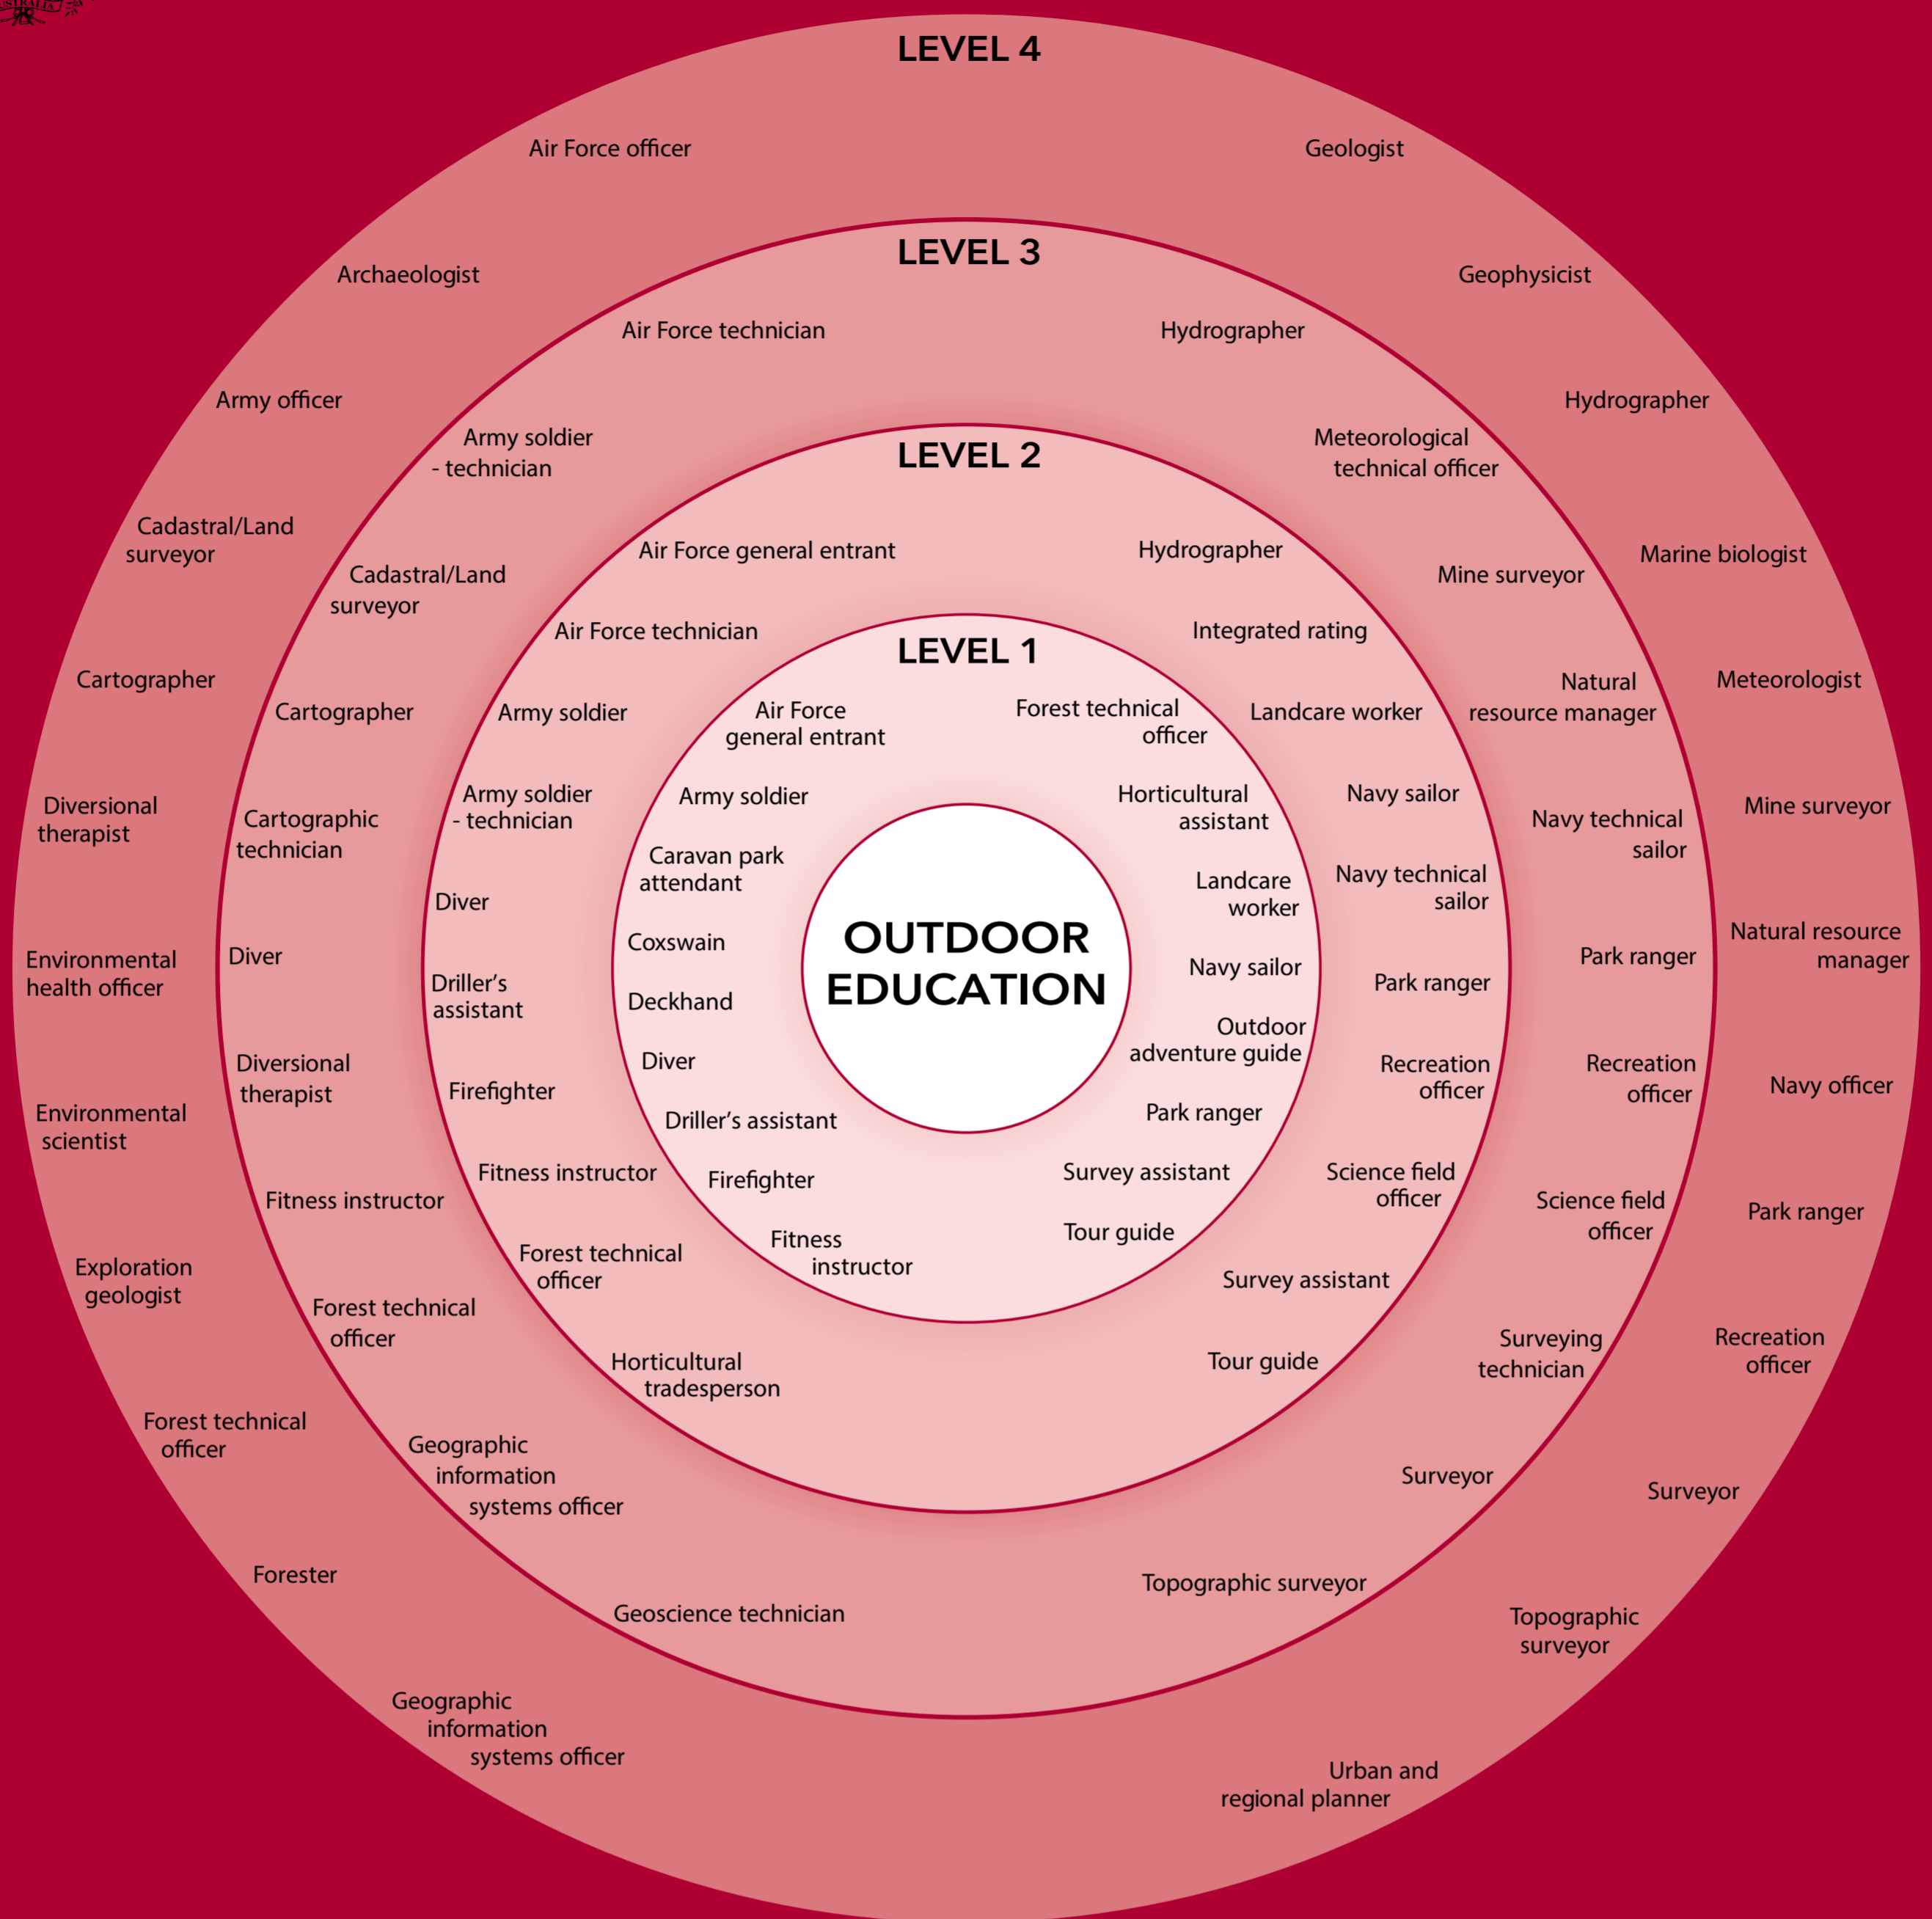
OUTDOOR EDUCATION

LEVEL 1

Air Force general entrant
Army soldier
Caravan park attendant
Coxswain
Deckhand
Diver
Driller's assistant
Firefighter
Fitness instructor
Forest technical officer
Horticultural assistant
Landcare worker
Navy sailor
Outdoor adventure guide
Park ranger
Survey assistant
Tour guide

LEVEL 2

Air Force general entrant
Air Force technician
Army soldier
Army soldier - technician
Diver
Driller's assistant
Firefighter
Fitness instructor
Forest technical officer
Horticultural tradesperson
Hydrographer
Integrated rating
Landcare worker
Navy sailor
Navy technical sailor
Park ranger
Recreation officer
Science field officer
Survey assistant
Tour guide

LEVEL 3

Air Force technician
Army soldier - technician
Cadastral/Land surveyor
Cartographer
Cartographic technician
Diver
Diversional therapist
Fitness instructor
Forest technical officer
Geographic information systems officer
Geoscience technician
Hydrographer
Meteorological technical officer
Mine surveyor
Natural resource manager
Navy technical sailor
Park ranger
Recreation officer
Science field officer
Surveying technician
Surveyor
Topographic surveyor

LEVEL 4

Air Force officer
Archaeologist
Army officer
Cadastral/Land surveyor
Cartographer
Diversional therapist
Environmental health officer
Environmental scientist
Exploration geologist
Forest technical officer
Forester
Geographic information systems officer
Geologist
Geophysicist
Hydrographer
Marine biologist
Meteorologist
Mine surveyor
Natural resource manager
Navy officer
Park ranger
Recreation officer
Surveyor
Topographic surveyor
Urban and regional planner